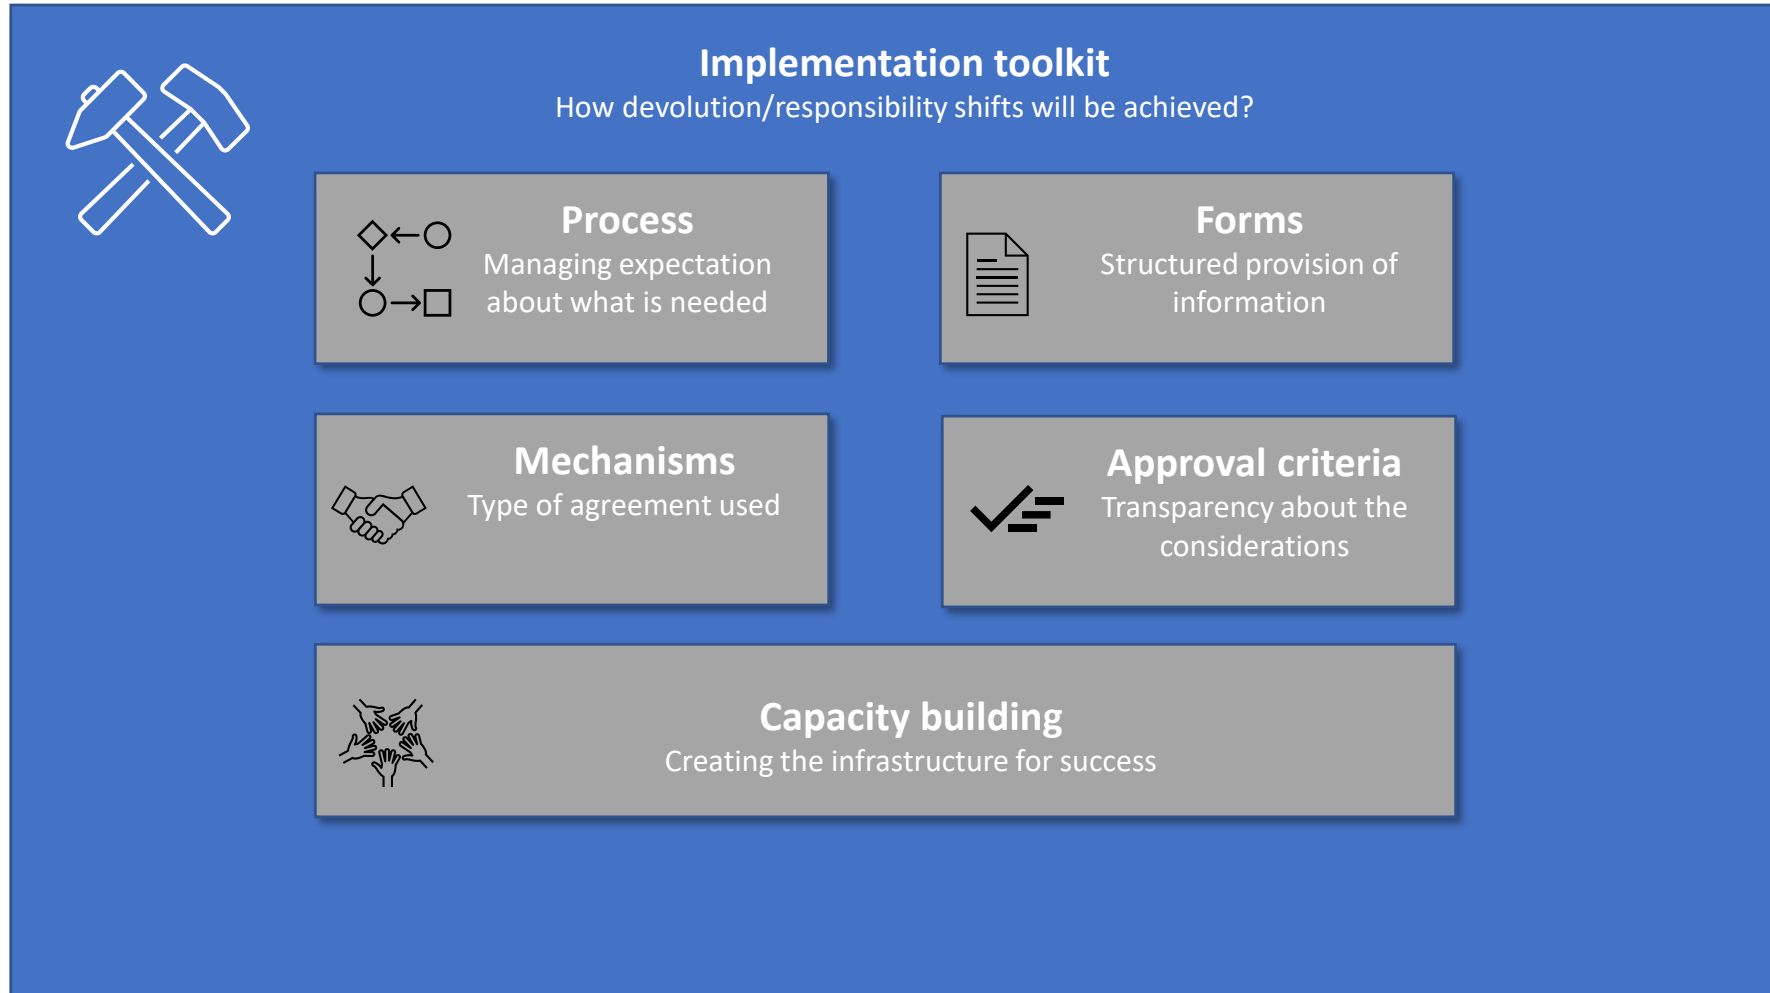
Implementation toolkit
How devolution/responsibility shifts will be achieved?

Process
Managing expectation about what is needed

Forms
Structured provision of information

Mechanisms
Type of agreement used

Approval criteria
Transparency about the considerations

Capacity building
Creating the infrastructure for success